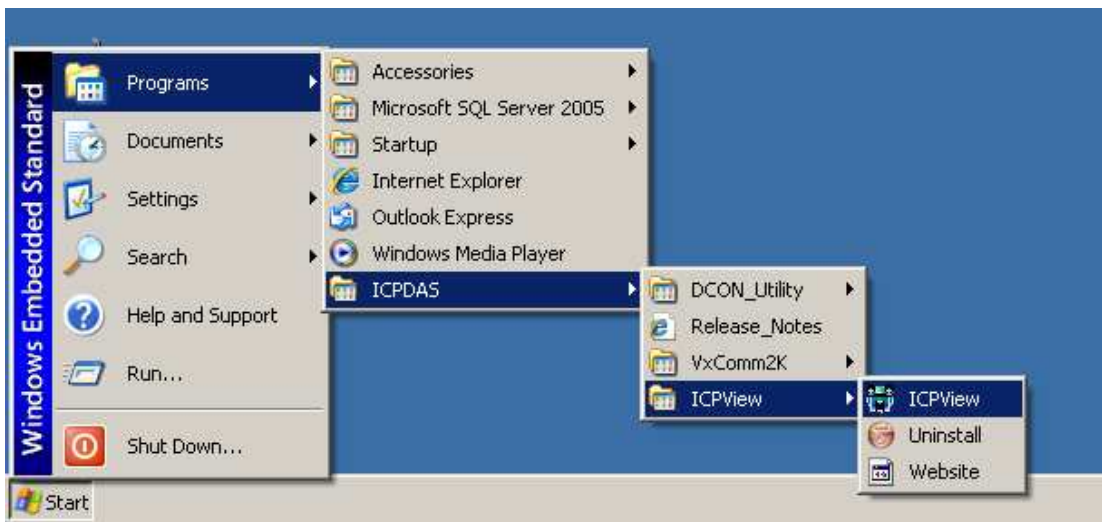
Windows Embedded Standard

Programs
Documents
Settings
Search
Help and Support
Run...
Shut Down...

Accessories
Microsoft SQL Server 2005
Startup
Internet Explorer
Outlook Express
Windows Media Player
ICPDAS

DCON_Utility
Release_Notes
VxComm2K
ICPView

ICPView
Uninstall
Website

Start